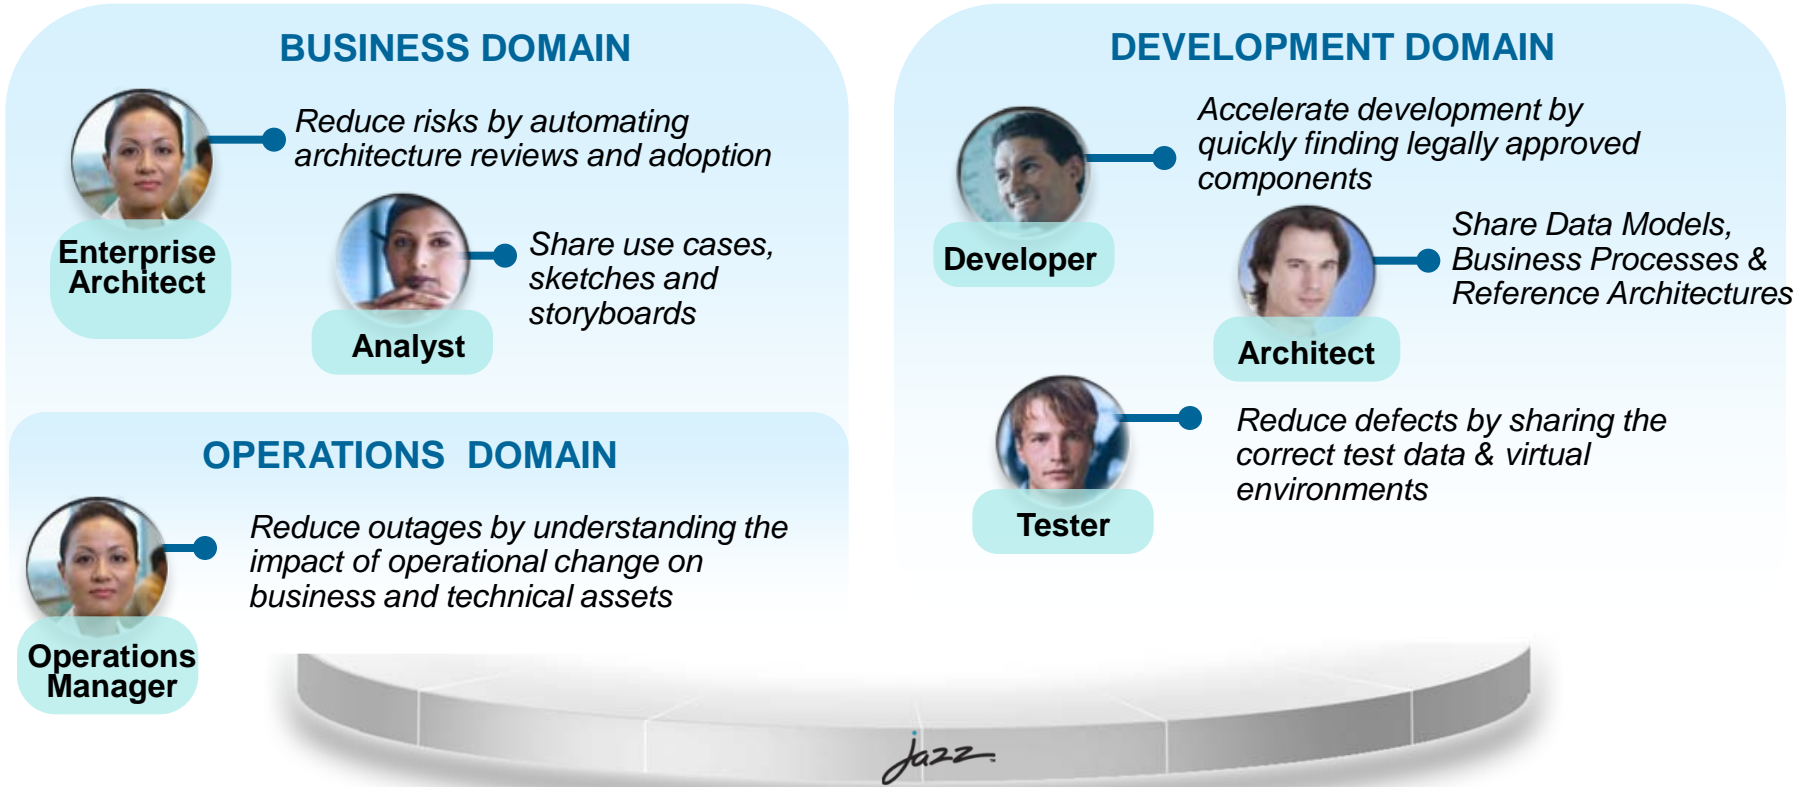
BUSINESS DOMAIN

Reduce risks by automating architecture reviews and adoption

Enterprise Architect

Share use cases, sketches and storyboards

Analyst

DEVELOPMENT DOMAIN

Accelerate development by quickly finding legally approved components

Developer

Share Data Models, Business Processes & Reference Architectures

Architect

Reduce defects by sharing the correct test data & virtual environments

Tester

OPERATIONS DOMAIN

Reduce outages by understanding the impact of operational change on business and technical assets

Operations Manager

Jazz